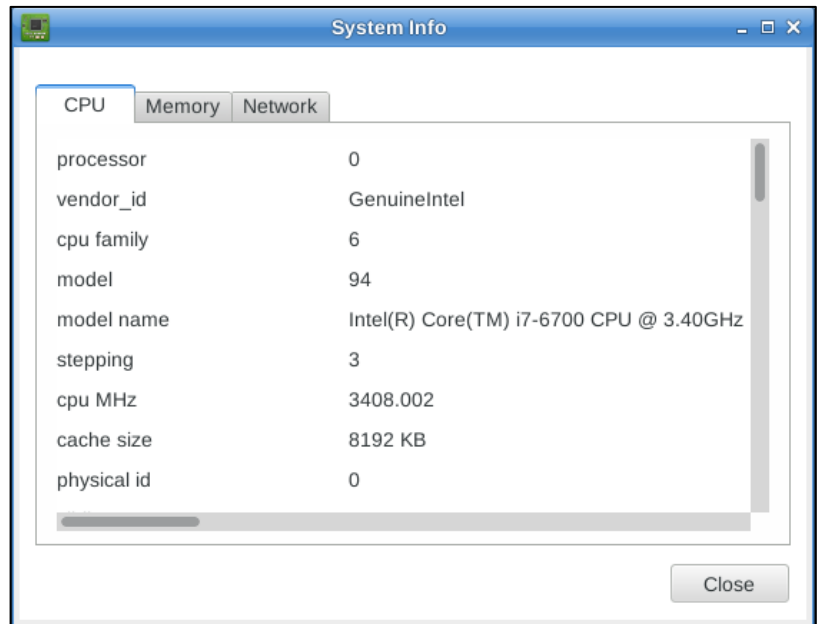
System Info

CPU Memory Network

| | |
|---|---|
| processor | 0 |
| vendor_id | GenuineIntel |
| cpu family | 6 |
| model | 94 |
| model name | Intel(R) Core(TM) i7-6700 CPU @ 3.40GHz |
| stepping | 3 |
| cpu MHz | 3408.002 |
| cache size | 8192 KB |
| physical id | 0 |

Close